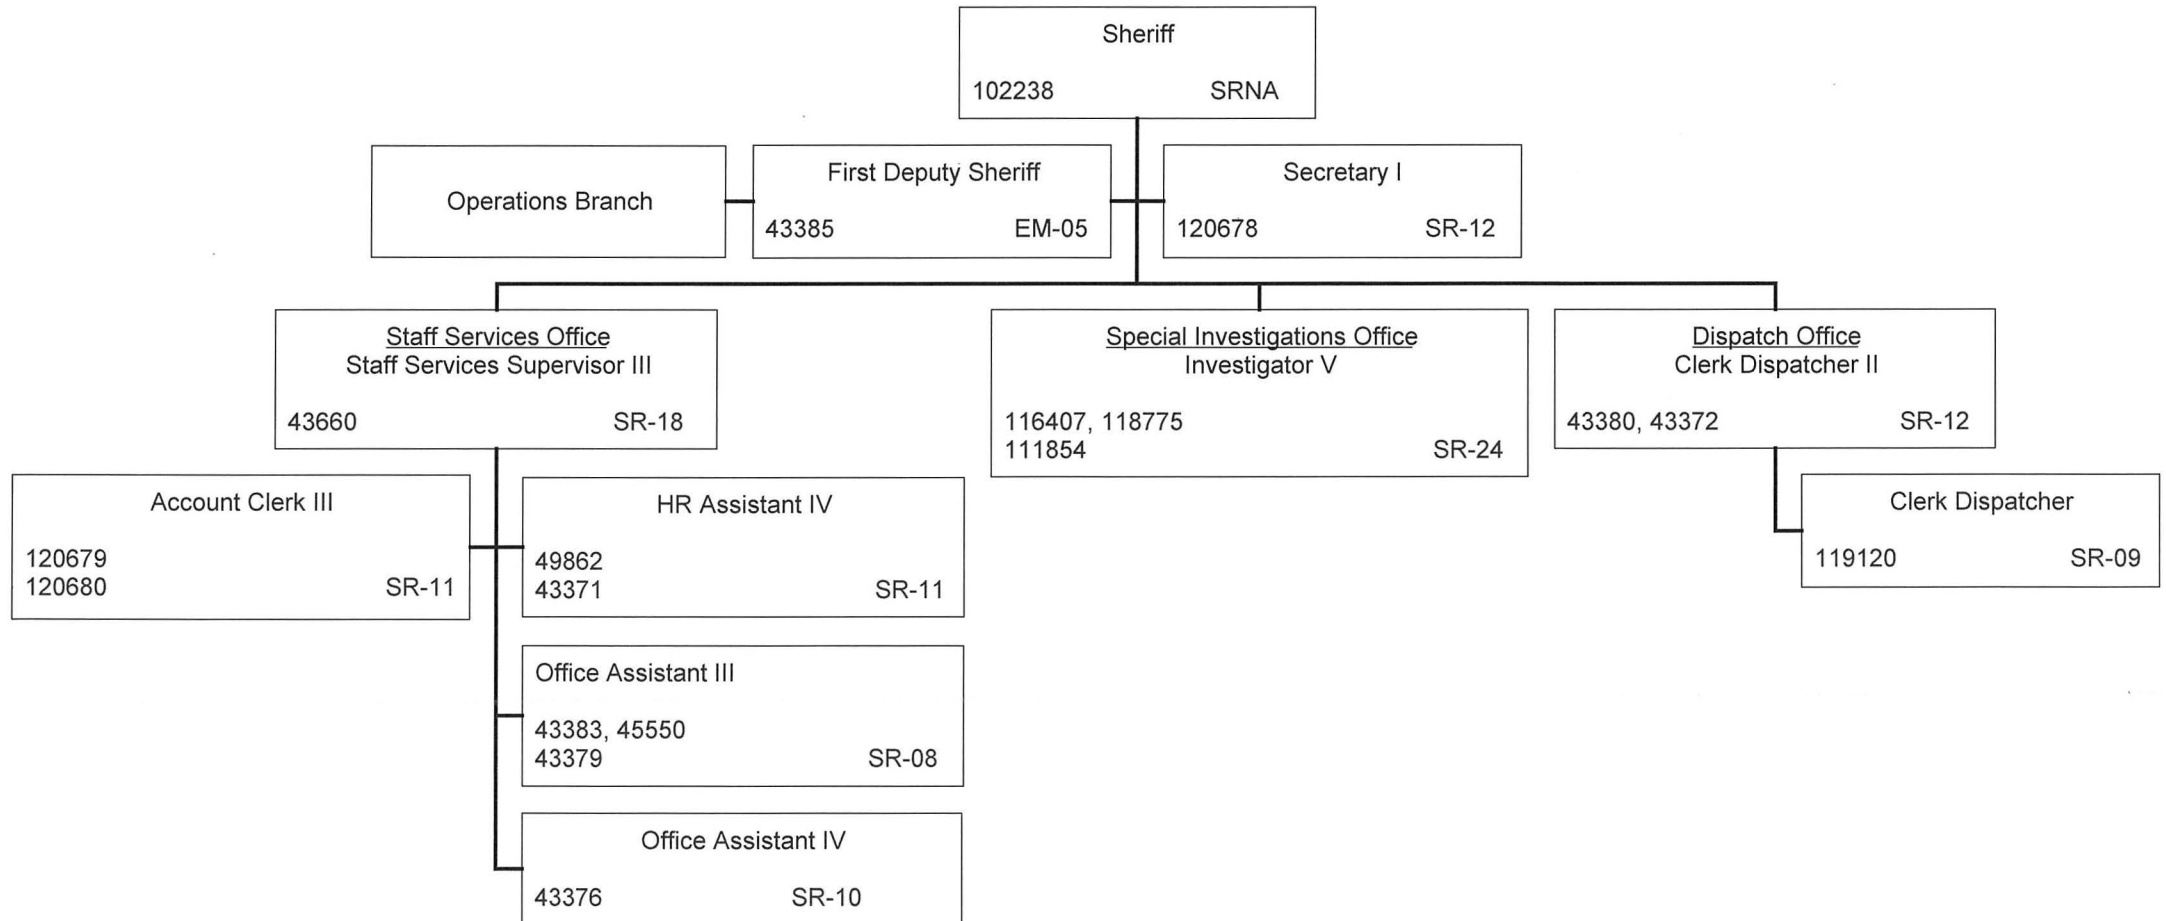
Sheriff
102238 SRNA

Operations Branch

First Deputy Sheriff
43385 EM-05

Secretary I
120678 SR-12

Staff Services Office
Staff Services Supervisor III
43660 SR-18

Special Investigations Office
Investigator V
116407, 118775
111854 SR-24

Dispatch Office
Clerk Dispatcher II
43380, 43372 SR-12

Account Clerk III
120679
120680 SR-11

HR Assistant IV
49862
43371 SR-11

Clerk Dispatcher
119120 SR-09

Office Assistant III
43383, 45550
43379 SR-08

Office Assistant IV
43376 SR-10